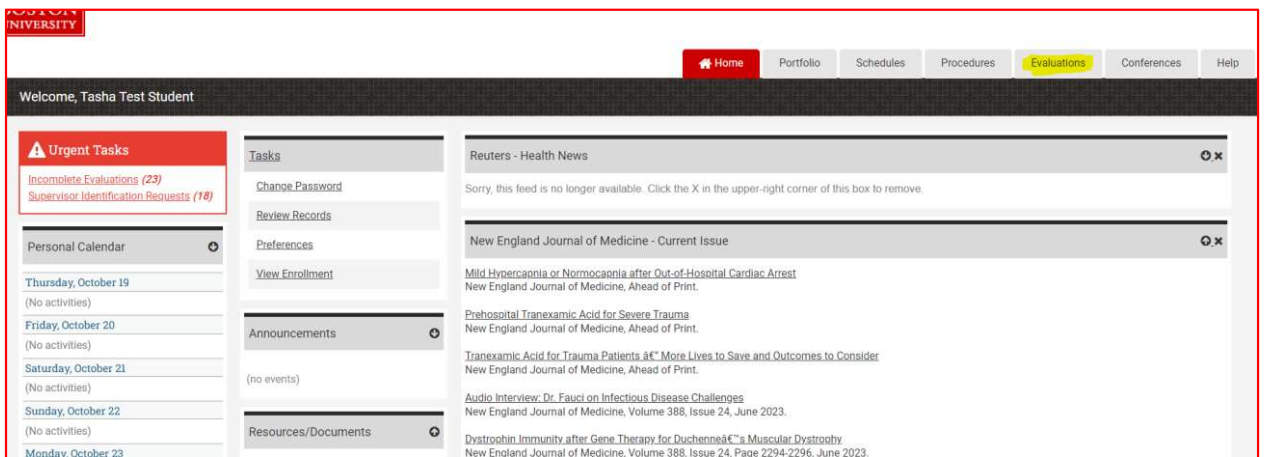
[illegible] UNIVERSITY

Home Portfolio Schedules Procedures Evaluations Conferences Help

Welcome, Tasha Test Student

Urgent Tasks
Incomplete Evaluations (23)
Supervisor Identification Requests (18)

Personal Calendar
Thursday, October 19
(No activities)
Friday, October 20
(No activities)
Saturday, October 21
(No activities)
Sunday, October 22
(No activities)
Monday, October 23

Tasks
Change Password
Review Records
Preferences
View Enrollment

Announcements
(no events)

Resources/Documents

Reuters - Health News
Sorry, this feed is no longer available. Click the X in the upper-right corner of this box to remove.

New England Journal of Medicine - Current Issue

Mild Hypercapnia or Normocapnia after Out-of-Hospital Cardiac Arrest
New England Journal of Medicine, Ahead of Print.

Prehospital Tranexamic Acid for Severe Trauma
New England Journal of Medicine, Ahead of Print.

Tranexamic Acid for Trauma Patients â€" More Lives to Save and Outcomes to Consider
New England Journal of Medicine, Ahead of Print.

Audio Interview: Dr. Fauci on Infectious Disease Challenges
New England Journal of Medicine, Volume 388, Issue 24, June 2023.

Dystrophin Immunity after Gene Therapy for Duchenneâ€™s Muscular Dystrophy
New England Journal of Medicine, Volume 388, Issue 24, Page 2294-2296, June 2023.